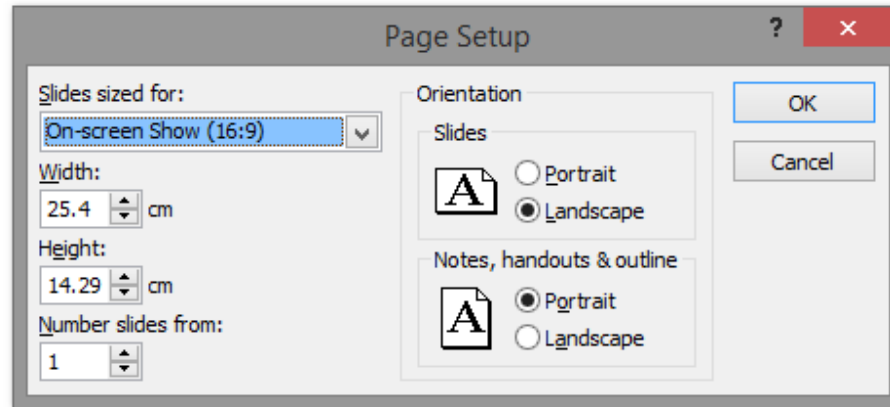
Page Setup
?
×

Slides sized for:
On-screen Show (16:9)
Width:
25.4 cm
Height:
14.29 cm
Number slides from:
1

Orientation
Slides
A
Portrait
Landscape
Notes, handouts & outline
A
Portrait
Landscape

OK
Cancel